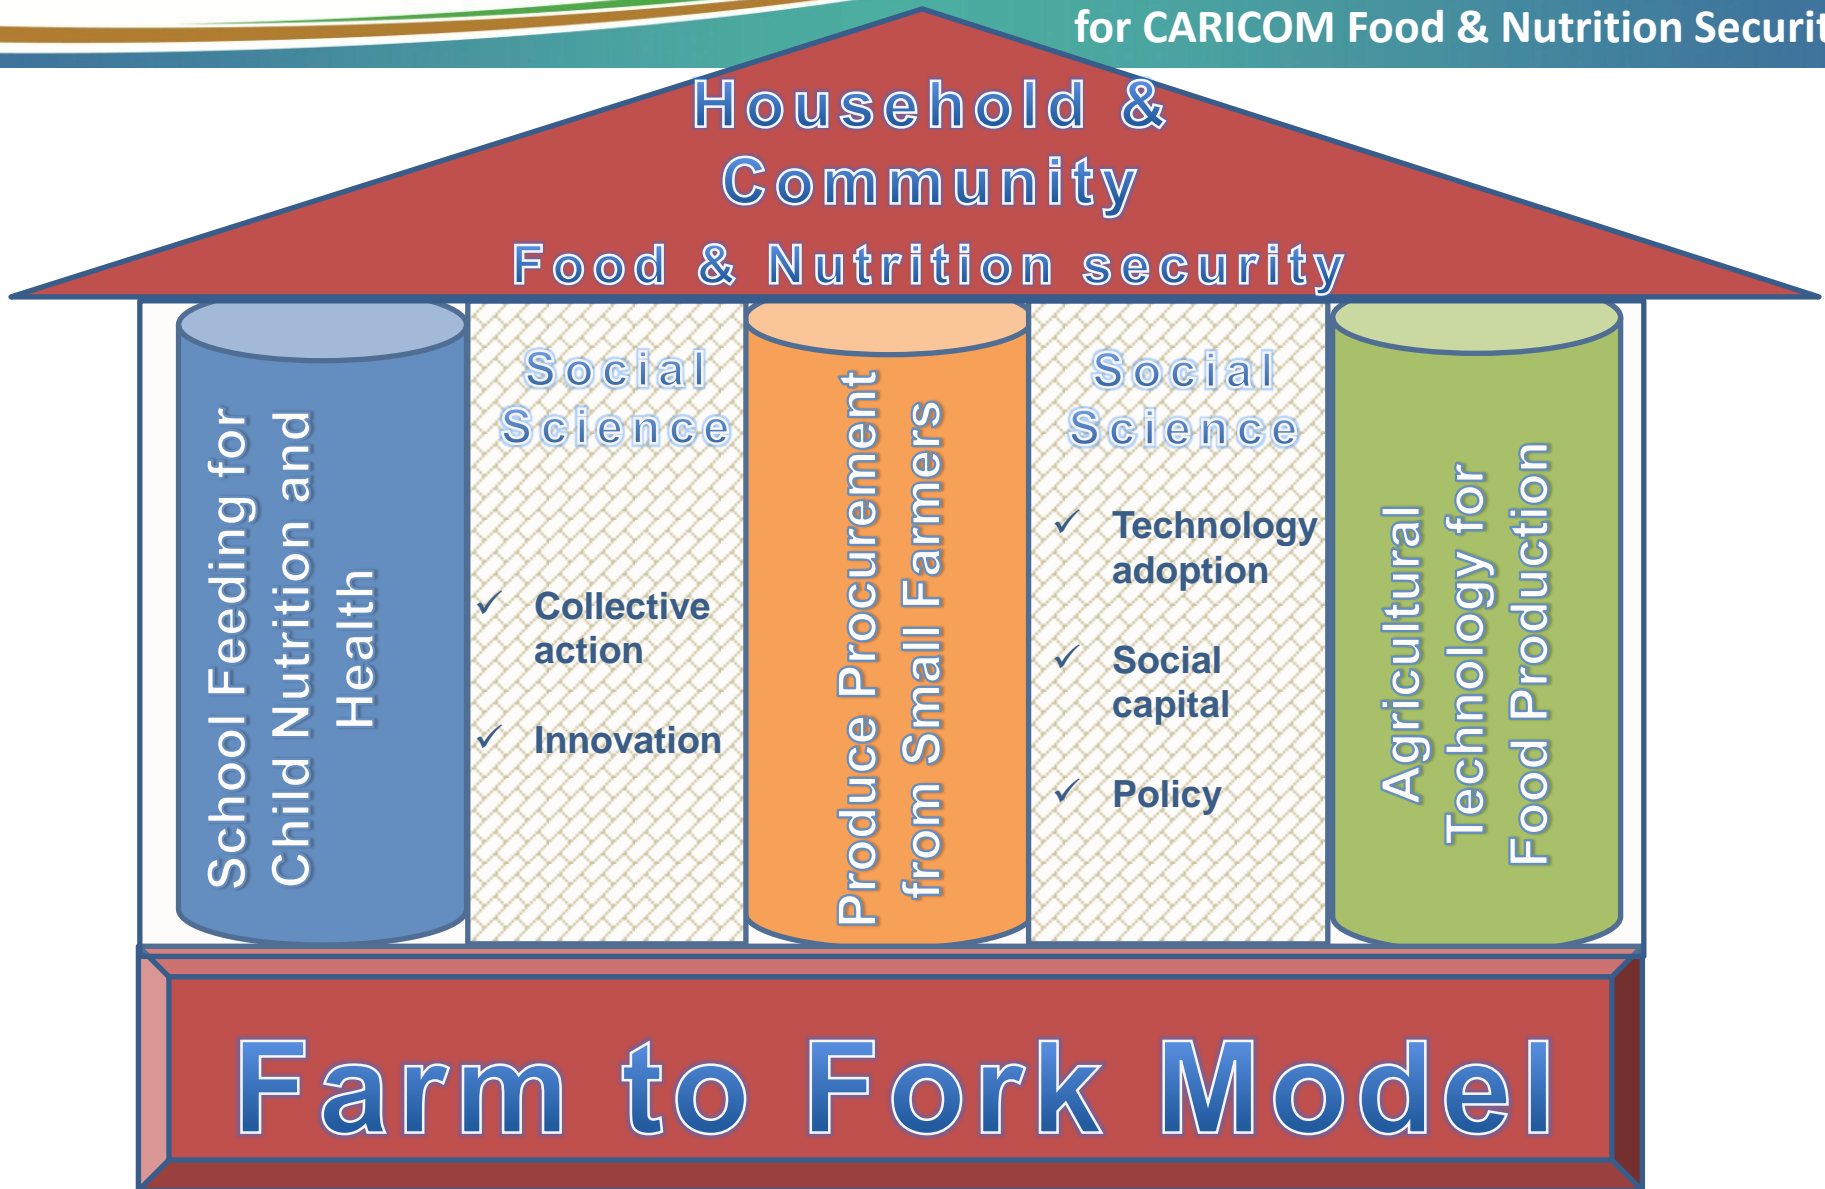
for CARICOM Food & Nutrition Securit

Household & Community

Food & Nutrition security

School Feeding for Child Nutrition and Health

Social Science

✓ Collective action

✓ Innovation

Produce Procurement from Small Farmers

Social Science

✓ Technology adoption

✓ Social capital

✓ Policy

Agricultural Technology for Food Production

Farm to Fork Model